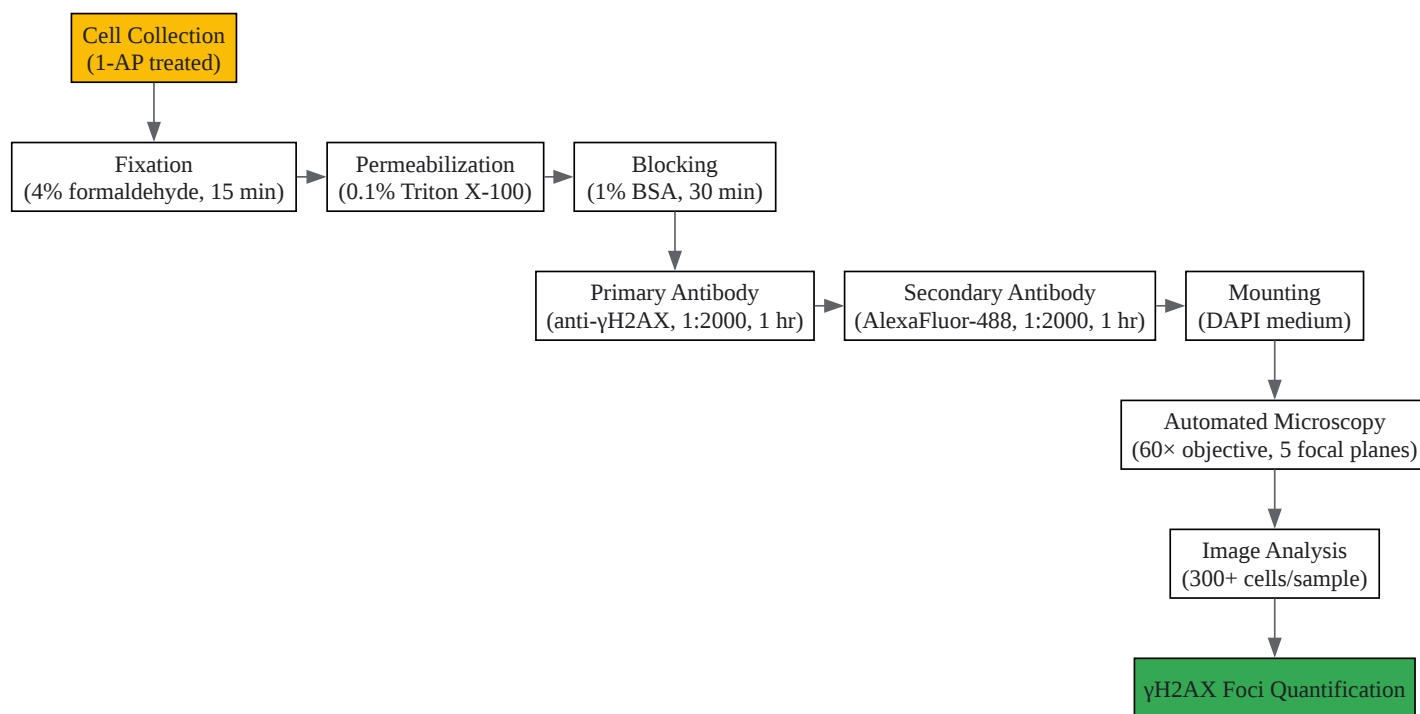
Cell Collection
(1-AP treated)

Fixation
(4% formaldehyde, 15 min)

Permeabilization
(0.1% Triton X-100)

Blocking
(1% BSA, 30 min)

Primary Antibody
(anti-γH2AX, 1:2000, 1 hr)

Secondary Antibody
(AlexaFluor-488, 1:2000, 1 hr)

Mounting
(DAPI medium)

Automated Microscopy
(60× objective, 5 focal planes)

Image Analysis
(300+ cells/sample)

γH2AX Foci Quantification